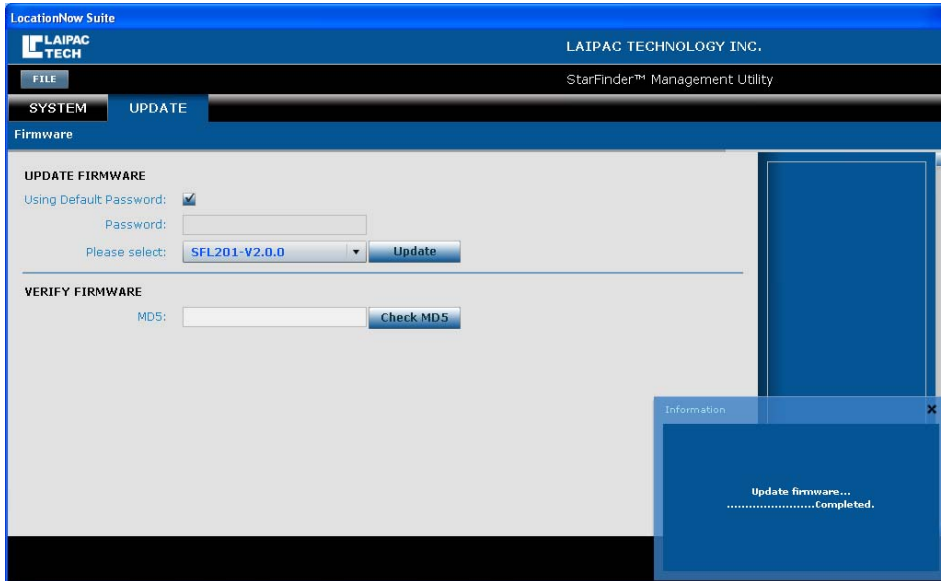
LocationNow Suite

LAIPAC TECH

LAIPAC TECHNOLOGY INC.

FILE

StarFinder™ Management Utility

SYSTEM UPDATE

Firmware

UPDATE FIRMWARE

Using Default Password:

Password:

Please select: SFL201-V2.0.0 Update

VERIFY FIRMWARE

MD5: Check MD5

Information

Update firmware...
.......................Completed.